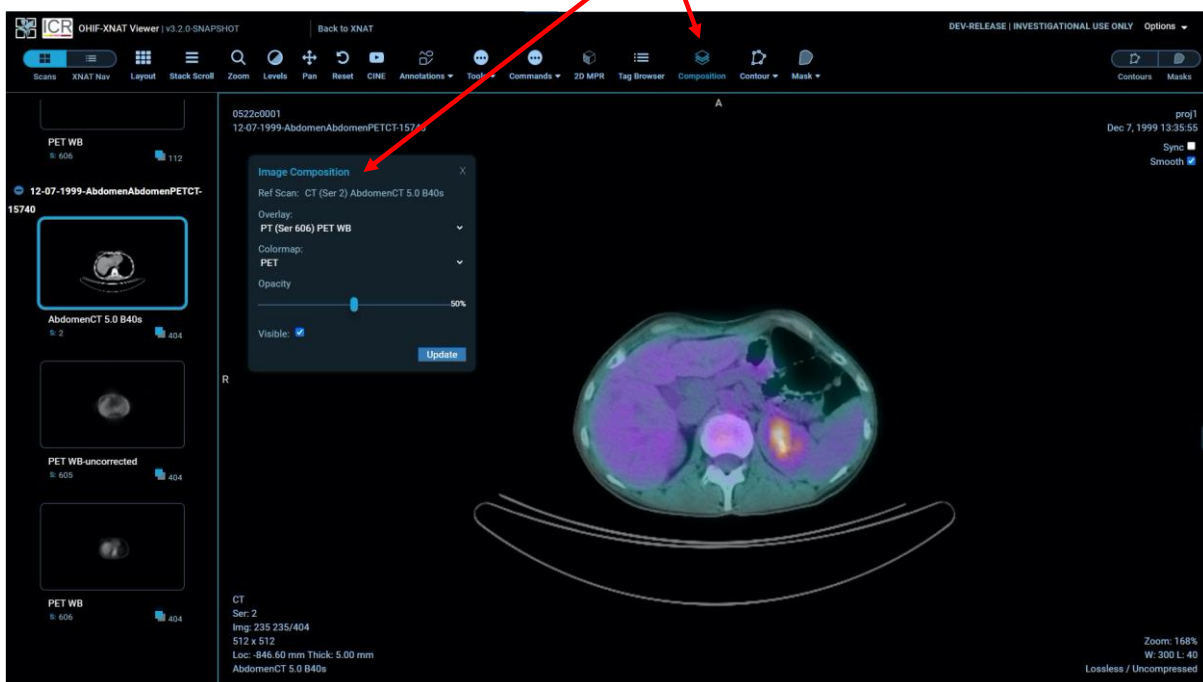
ICR OHIF-XNAT Viewer | v3.2.0-SNAPSHOT

Back to XNAT

DEV-RELEASE | INVESTIGATIONAL USE ONLY Options

Scans XNAT Nav Layout Stack Scroll Zoom Levels Pan Reset CINE Annotations Tools Commands 2D MPR Tag Browser Composition Contour Mask

Contours Masks

PET WB
S: 606 112

12-07-1999-AbdomenAbdomenPETCT-15740

AbdomenCT 5.0 B40s
S: 2 404

PET WB-uncorrected
S: 605 404

PET WB
S: 606 404

A

0522c0001
12-07-1999-AbdomenAbdomenPETCT-15740

proj1
Dec 7, 1999 13:35:55
Sync
Smooth

Image Composition X
Ref Scan: CT (Ser 2) AbdomenCT 5.0 B40s
Overlay:
PT (Ser 606) PET WB
Colormap:
PET
Opacity
50%
Visible:
Update

R

CT
Ser: 2
Img: 235 235/404
512 x 512
Loc: -846.60 mm Thick: 5.00 mm
AbdomenCT 5.0 B40s

Zoom: 168%
W: 300 L: 40
Lossless / Uncompressed